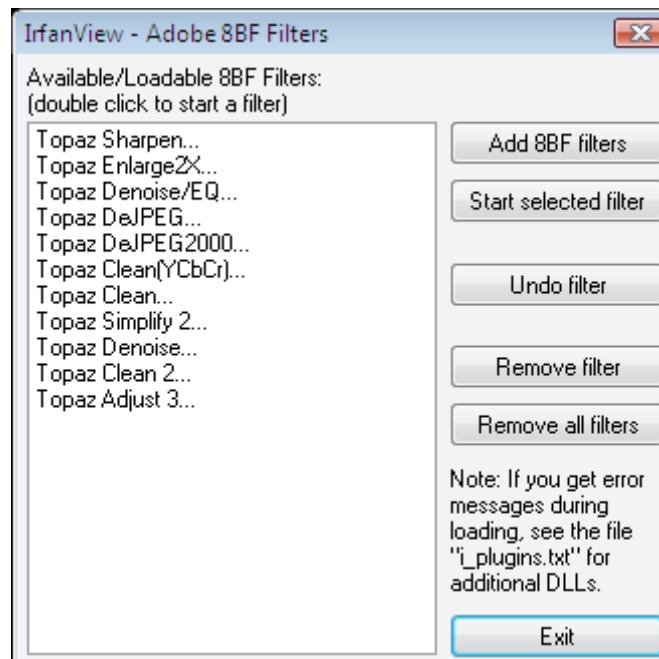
IrfanView - Adobe 8BF Filters

Available/Loadable 8BF Filters:
(double click to start a filter)

Topaz Sharpen...
Topaz Enlarge2X...
Topaz Denoise/EQ...
Topaz DeJPEG...
Topaz DeJPEG2000...
Topaz Clean(YCbCr)...
Topaz Clean...
Topaz Simplify 2...
Topaz Denoise...
Topaz Clean 2...
Topaz Adjust 3...

Add 8BF filters

Start selected filter

Undo filter

Remove filter

Remove all filters

Note: If you get error messages during loading, see the file "i_plugins.txt" for additional DLLs.

Exit